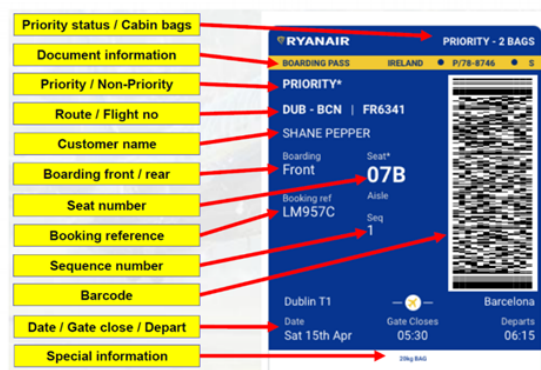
Priority status / Cabin bags

Document information

Priority / Non-Priority

Route / Flight no

Customer name

Boarding front / rear

Seat number

Booking reference

Sequence number

Barcode

Date / Gate close / Depart

Special information

RYANAIR

PRIORITY - 2 BAGS

BOARDING PASS IRELAND P/78-8746 S

PRIORITY*

DUB - BCN | FR6341

SHANE PEPPER

Boarding
Front

Seat*
07B
Aisle

Booking ref
LM957C

Seq
1

Dublin T1

Barcelona

Date
Sat 15th Apr

Gate Closes
05:30

Departs
06:15

20kg BAG